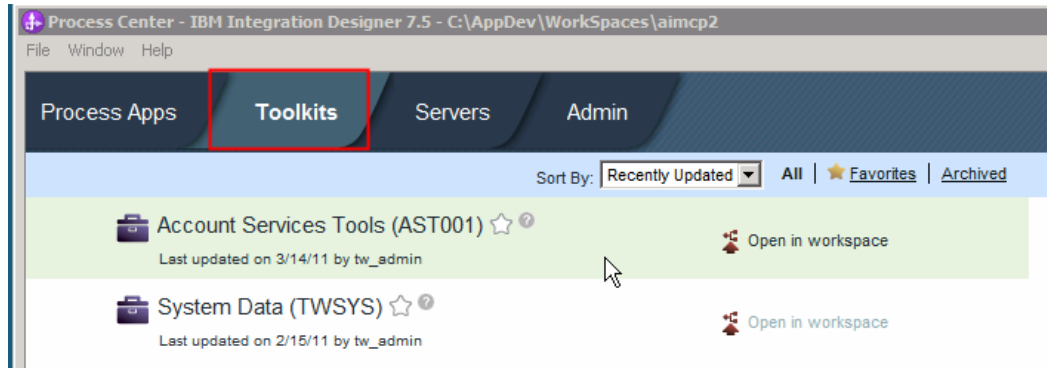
Process Center - IBM Integration Designer 7.5 - C:\AppDev\WorkSpaces\aimcp2

File Window Help

Process Apps Toolkits Servers Admin

Sort By: Recently Updated All | Favorites | Archived

Account Services Tools (AST001)
Last updated on 3/14/11 by tw_admin

Open in workspace

System Data (TWSYS)
Last updated on 2/15/11 by tw_admin

Open in workspace